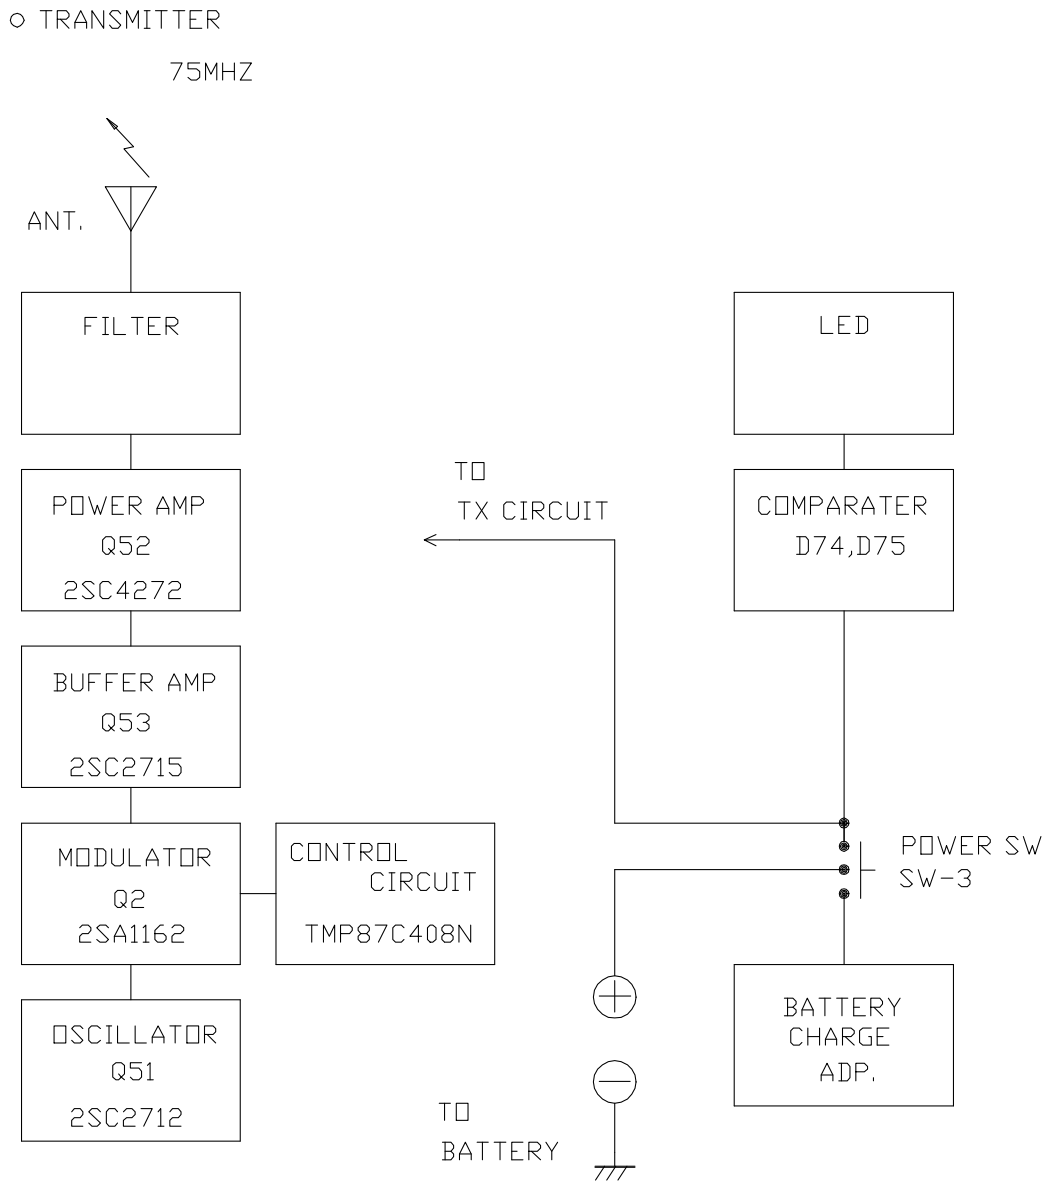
○ TRANSMITTER

75MHZ

ANT.

FILTER

POWER AMP
Q52
2SC4272

BUFFER AMP
Q53
2SC2715

MODULATOR
Q2
2SA1162

CONTROL
CIRCUIT
TMP87C408N

OSCILLATOR
Q51
2SC2712

TO
TX CIRCUIT

LED

COMPARATER
D74,D75

POWER SW
SW-3

BATTERY
CHARGE
ADP.

TO
BATTERY